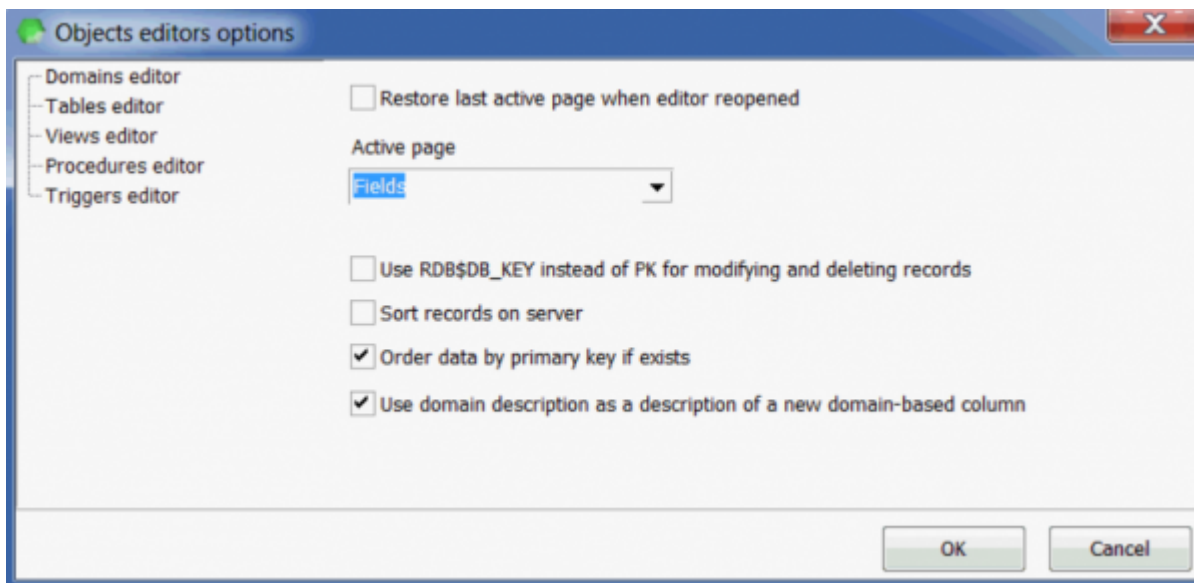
Objects editors options

Domains editor
Tables editor
Views editor
Procedures editor
Triggers editor

Restore last active page when editor reopened

Active page

Fields

Use RDB\$DB_KEY instead of PK for modifying and deleting records

Sort records on server

Order data by primary key if exists

Use domain description as a description of a new domain-based column

OK

Cancel